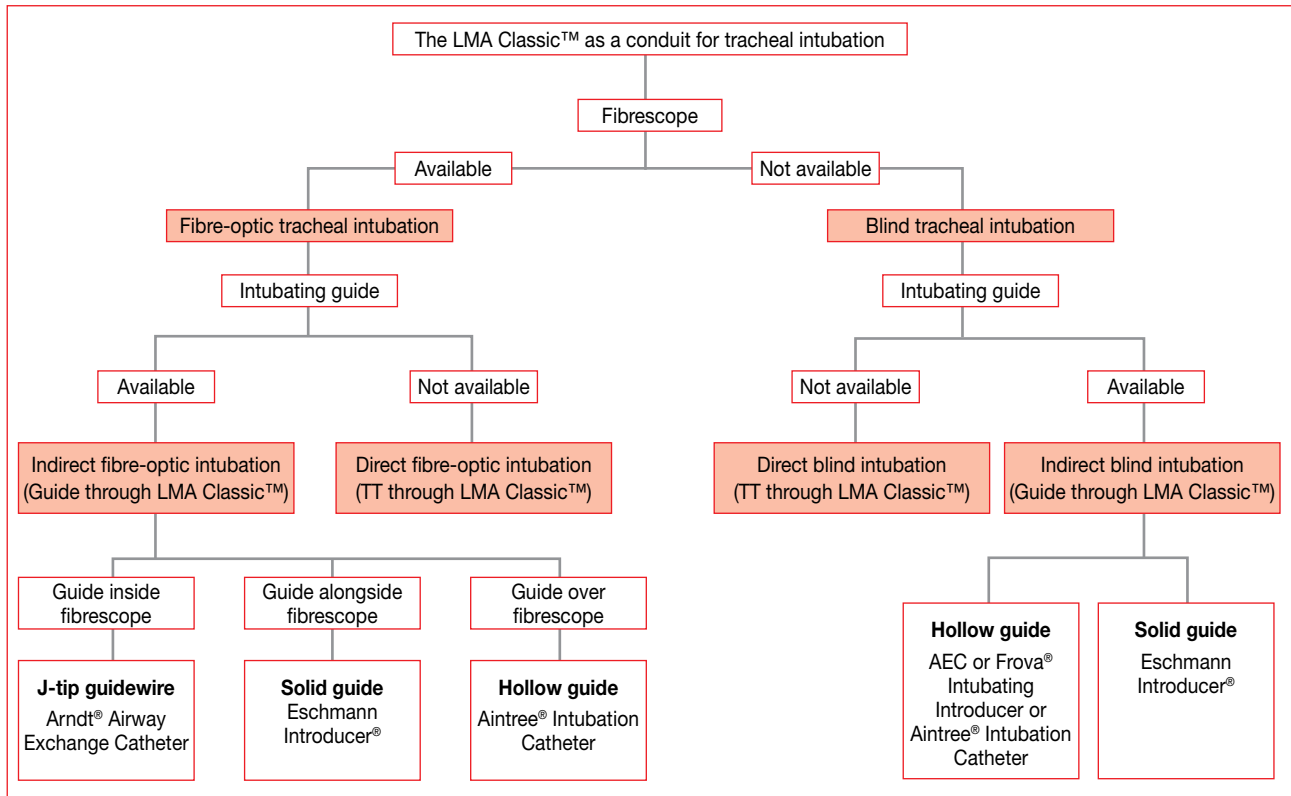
The LMA Classic™ as a conduit for tracheal intubation

Fibrescope

Available

Not available

Fibre-optic tracheal intubation

Blind tracheal intubation

Intubating guide

Intubating guide

Available

Not available

Not available

Available

Indirect fibre-optic intubation (Guide through LMA Classic™)

Direct fibre-optic intubation (TT through LMA Classic™)

Direct blind intubation (TT through LMA Classic™)

Indirect blind intubation (Guide through LMA Classic™)

Guide inside fibrescope

Guide alongside fibrescope

Guide over fibrescope

**J-tip guidewire**
Arndt® Airway Exchange Catheter

**Solid guide**
Eschmann Introducer®

**Hollow guide**
Aintree® Intubation Catheter

**Hollow guide**
AEC or Frova® Intubating Introducer or Aintree® Intubation Catheter

**Solid guide**
Eschmann Introducer®